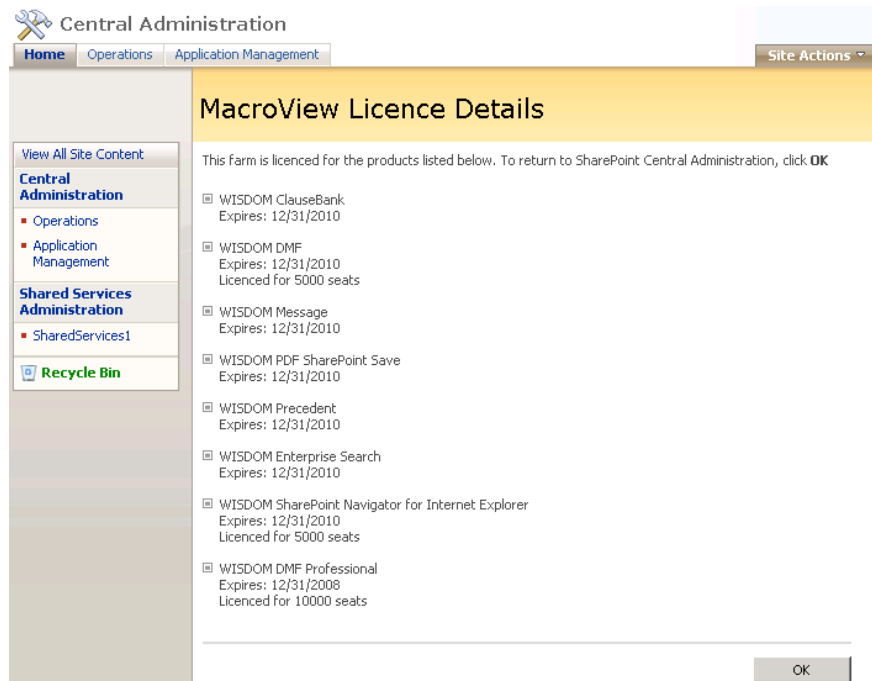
Central Administration

Home | Operations | Application Management

Site Actions

MacroView Licence Details

View All Site Content

Central Administration

▪ Operations

▪ Application Management

Shared Services Administration

▪ SharedServices1

Recycle Bin

This farm is licenced for the products listed below. To return to SharePoint Central Administration, click **OK**

WISDOM ClauseBank
Expires: 12/31/2010

WISDOM DMF
Expires: 12/31/2010
Licenced for 5000 seats

WISDOM Message
Expires: 12/31/2010

WISDOM PDF SharePoint Save
Expires: 12/31/2010

WISDOM Precedent
Expires: 12/31/2010

WISDOM Enterprise Search
Expires: 12/31/2010

WISDOM SharePoint Navigator for Internet Explorer
Expires: 12/31/2010
Licenced for 5000 seats

WISDOM DMF Professional
Expires: 12/31/2008
Licenced for 10000 seats

OK